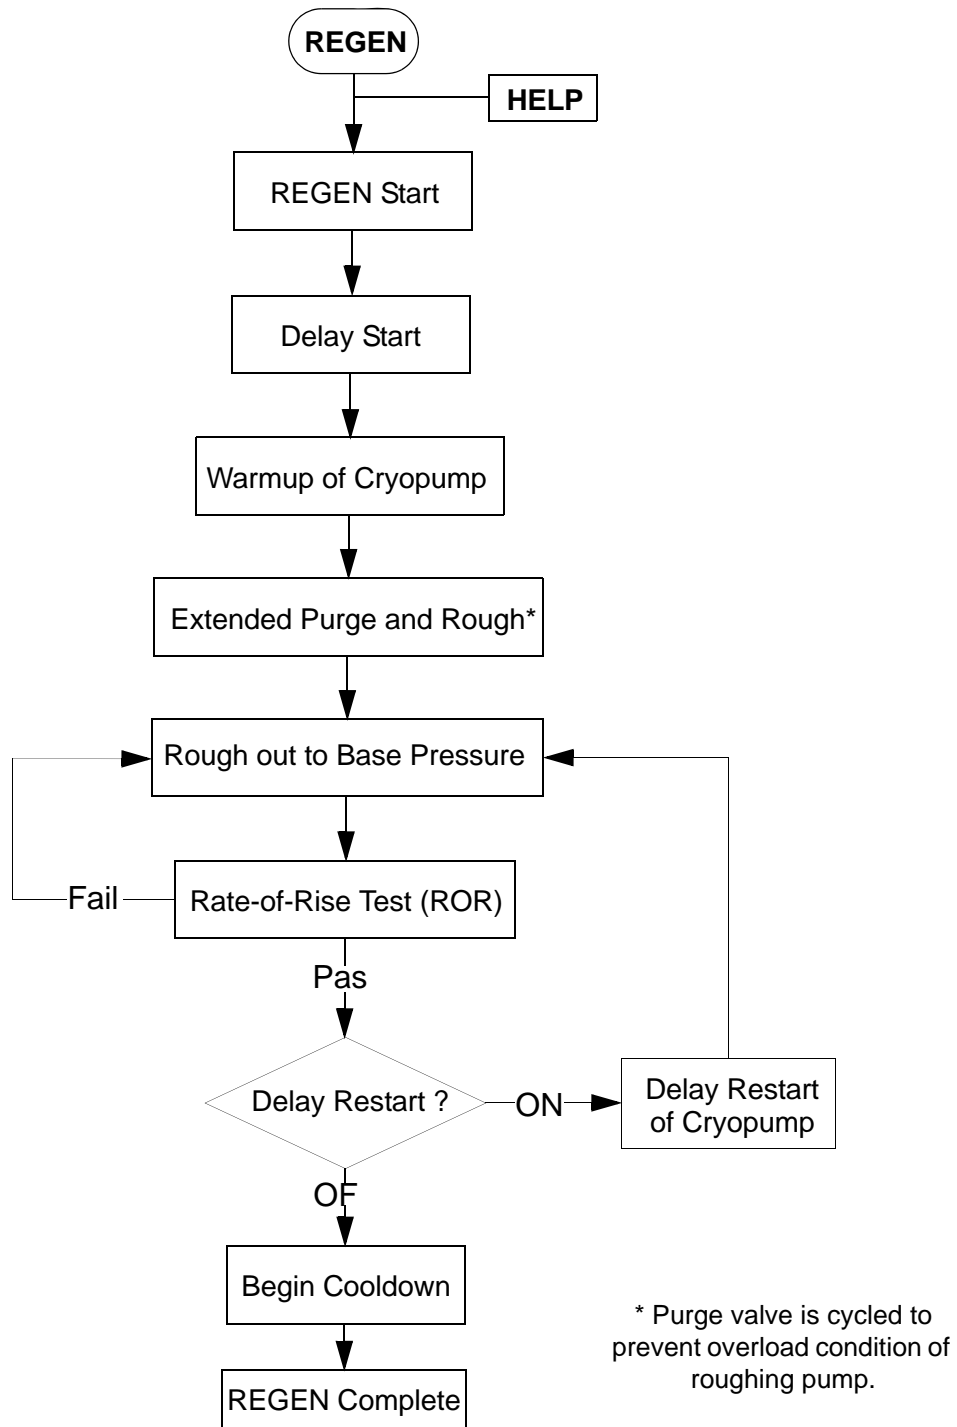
REGEN

HELP

REGEN Start

Delay Start

Warmup of Cryopump

Extended Purge and Rough*

Rough out to Base Pressure

Fail

Rate-of-Rise Test (ROR)

Pas

Delay Restart ?

ON

Delay Restart of Cryopump

OF

Begin Cooldown

REGEN Complete

* Purge valve is cycled to prevent overload condition of roughing pump.